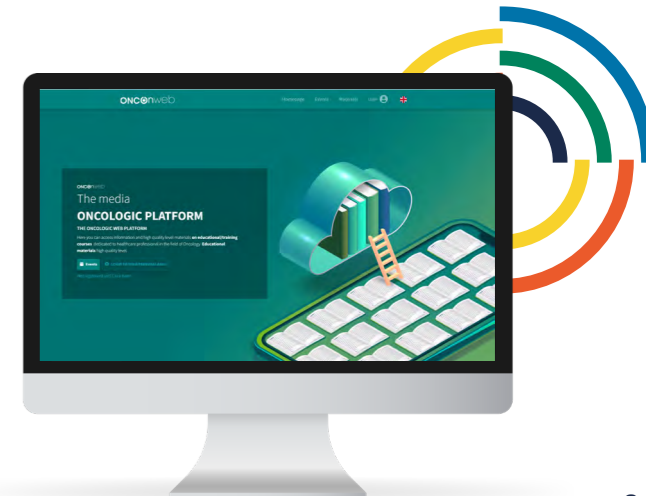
ONCOnweb

Homepage Events Materials User

ONCOnweb

The media

ONCOLOGIC PLATFORM

THE ONCOLOGIC WEB PLATFORM

Here you can access information and high quality-level materials: an educational/training courses dedicated to healthcare professionals in the field of Oncology. Educational materials high quality level.

Events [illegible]

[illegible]